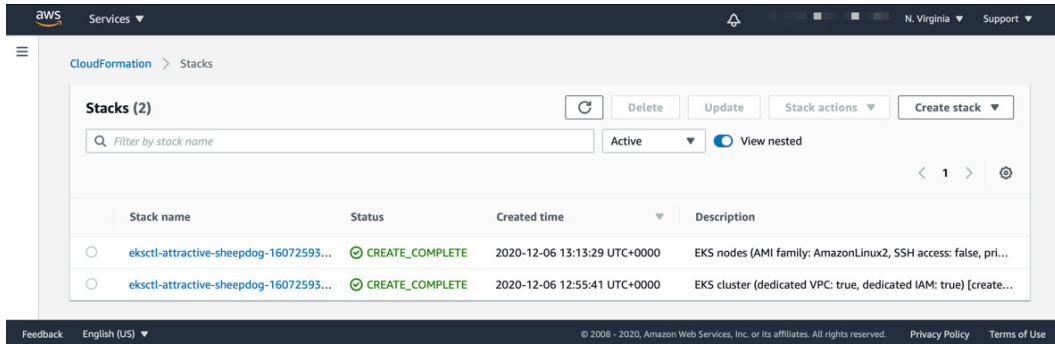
aws Services ▼

N. Virginia ▼ Support ▼

CloudFormation > Stacks

Stacks (2)

Delete Update Stack actions ▼ Create stack ▼

Filter by stack name

Active ▼ View nested

< 1 >

| Stack name | Status | Created time | Description |
|---|---|---|---|
| eksctl-attractive-sheepdog-16072593... | CREATE_COMPLETE | 2020-12-06 13:13:29 UTC+0000 | EKS nodes (AMI family: AmazonLinux2, SSH access: false, pri... |
| eksctl-attractive-sheepdog-16072593... | CREATE_COMPLETE | 2020-12-06 12:55:41 UTC+0000 | EKS cluster (dedicated VPC: true, dedicated IAM: true) [create... |

Feedback English (US) ▼

© 2008 - 2020, Amazon Web Services, Inc. or its affiliates. All rights reserved. Privacy Policy Terms of Use